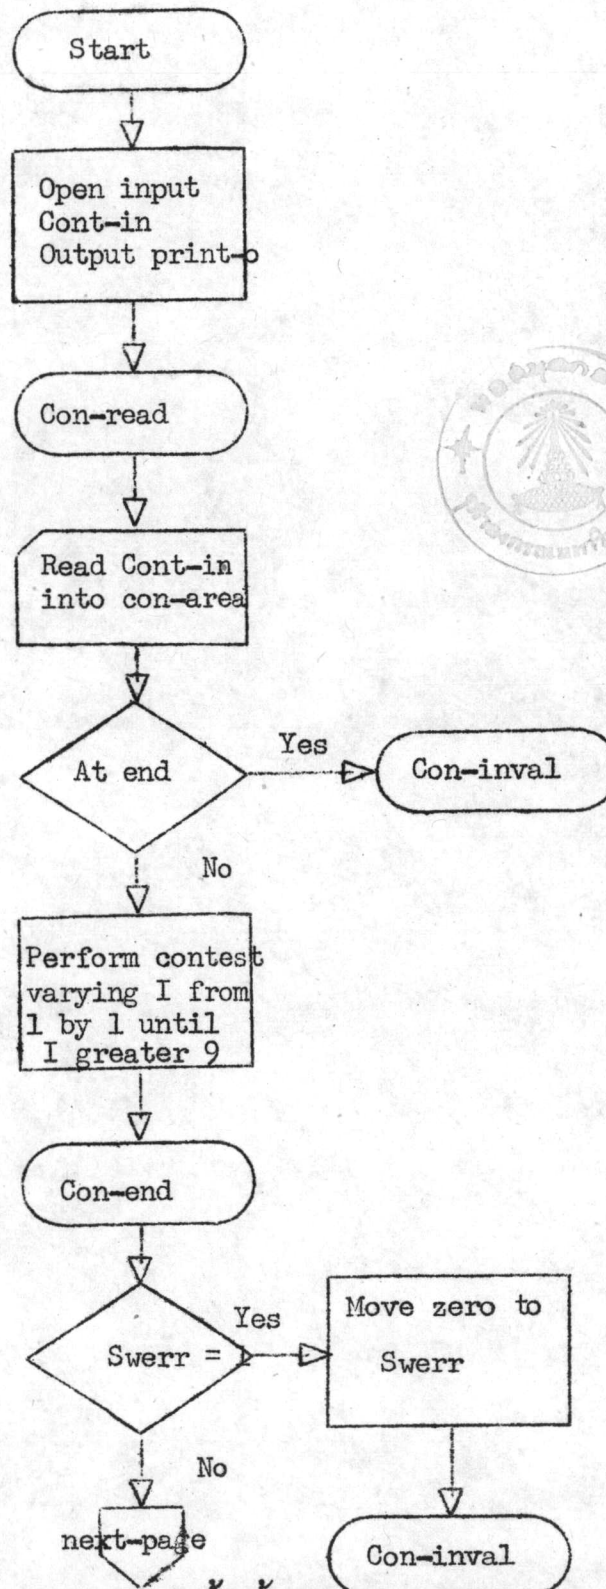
Start

Open input
Cont-in
Output print-o

Con-read

Read Cont-in
into con-area

At end

Yes

Con-inval

No

Perform contest
varying I from
1 by 1 until
I greater 9

Con-end

Swerr = 1

Yes

Move zero to
Swerr

No

next-page

Con-inval